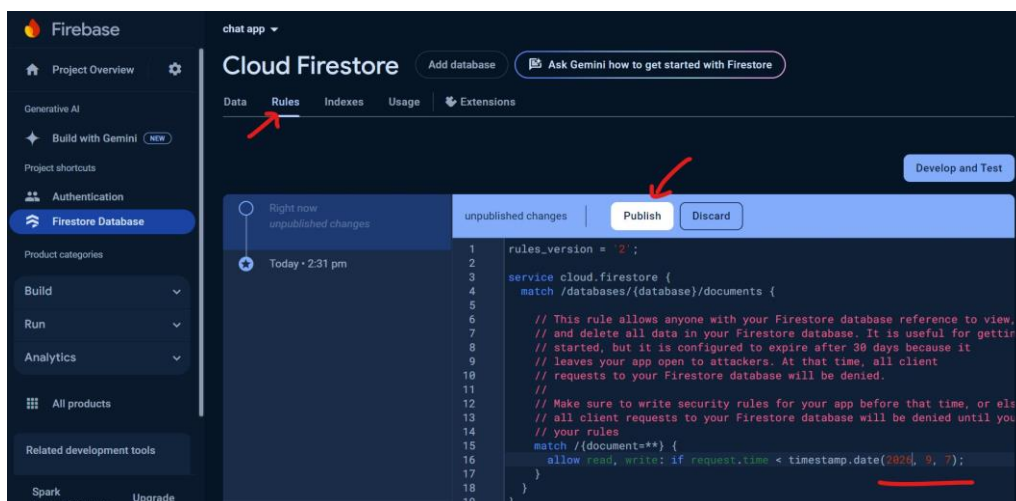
Firebase

Project Overview

Generative AI

Build with Gemini NEW

Project shortcuts

Authentication

Firestore Database

Product categories

Build

Run

Analytics

All products

Related development tools

Spark

Upgrade

chat app

Cloud Firestore

Add database

Ask Gemini how to get started with Firestore

Data

Rules

Indexes

Usage

Extensions

Develop and Test

Right now
unpublished changes

Today • 2:31 pm

unpublished changes

Publish

Discard

1 rules_version = '2';
2
3 service cloud.firestore {
4   match /databases/{database}/documents {
5
6     // This rule allows anyone with your Firestore database reference to view,
7     // and delete all data in your Firestore database. It is useful for gettin
8     // started, but it is configured to expire after 30 days because it
9     // leaves your app open to attackers. At that time, all client
10    // requests to your Firestore database will be denied.
11    //
12    // Make sure to write security rules for your app before that time, or els
13    // all client requests to your Firestore database will be denied until you
14    // your rules
15    match /{document=**} {
16      allow read, write: if request.time < timestamp.date(2026, 9, 7);
17    }
18  }